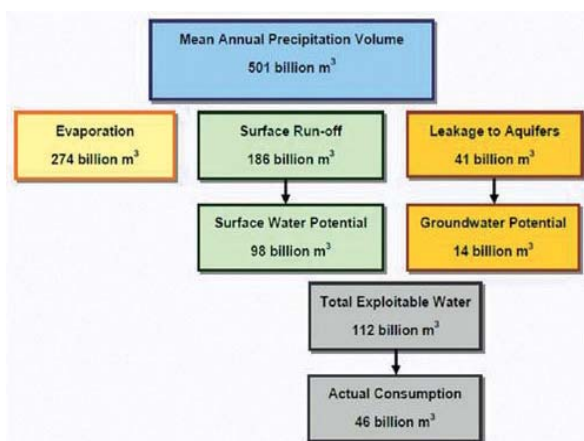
Mean Annual Precipitation Volume
501 billion $m^3$

Evaporation
274 billion $m^3$

Surface Run-off
186 billion $m^3$

Leakage to Aquifers
41 billion $m^3$

Surface Water Potential
98 billion $m^3$

Groundwater Potential
14 billion $m^3$

Total Exploitable Water
112 billion $m^3$

Actual Consumption
46 billion $m^3$